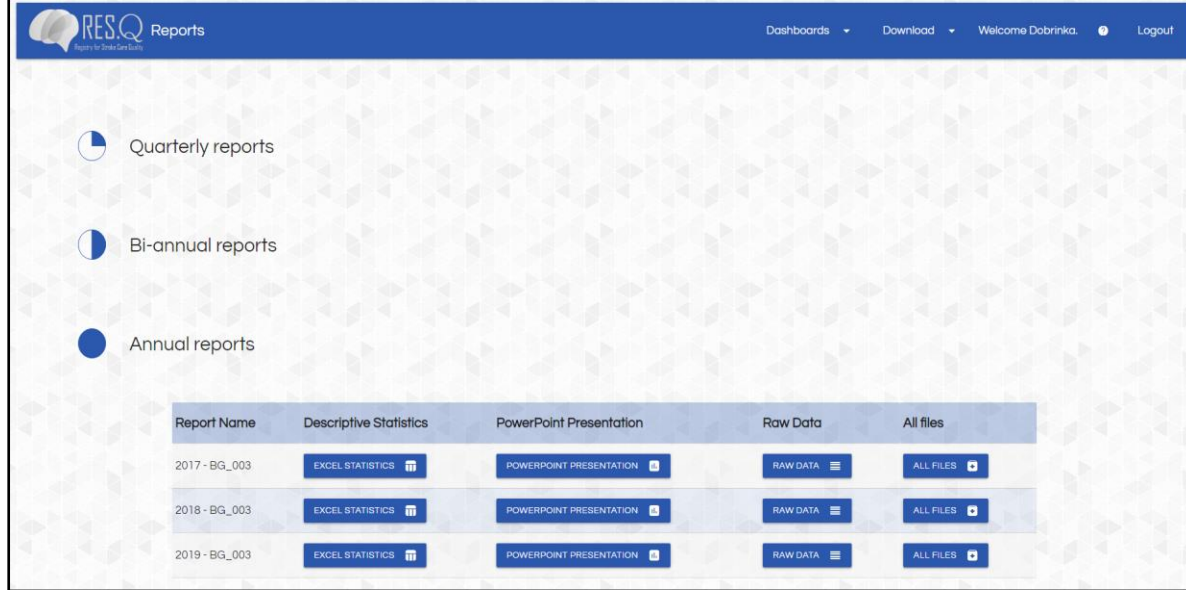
RES.Q Registry for Stroke Care Quality Reports

Dashboards Download Welcome Dobrinka. Logout

Quarterly reports

Bi-annual reports

Annual reports

| Report Name | Descriptive Statistics | PowerPoint Presentation | Raw Data | All files |
|---|---|---|---|---|
| 2017 - BG_003 | EXCEL STATISTICS | POWERPOINT PRESENTATION | RAW DATA | ALL FILES |
| 2018 - BG_003 | EXCEL STATISTICS | POWERPOINT PRESENTATION | RAW DATA | ALL FILES |
| 2019 - BG_003 | EXCEL STATISTICS | POWERPOINT PRESENTATION | RAW DATA | ALL FILES |